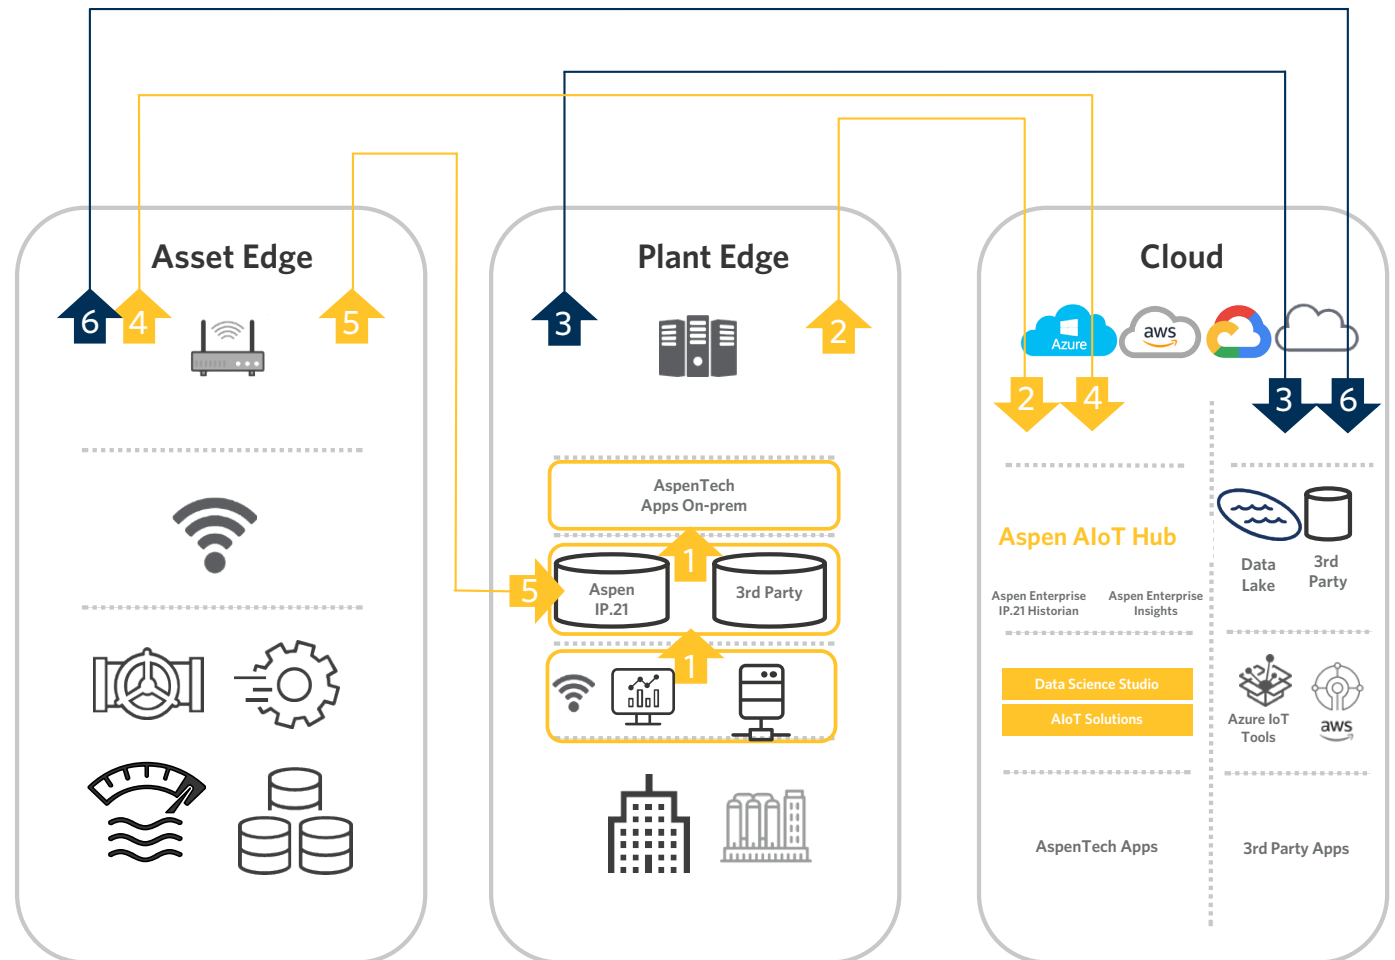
Asset Edge

6 4 5

Plant Edge

3 2

AspenTech Apps On-prem

1

Aspen IP.21

3rd Party

5

1

Cloud

Azure

aws

2 4

3 6

Aspen AIoT Hub

Aspen Enterprise IP.21 Historian

Aspen Enterprise Insights

Data Science Studio

AIoT Solutions

AspenTech Apps

Data Lake

3rd Party

Azure IoT Tools

aws

3rd Party Apps